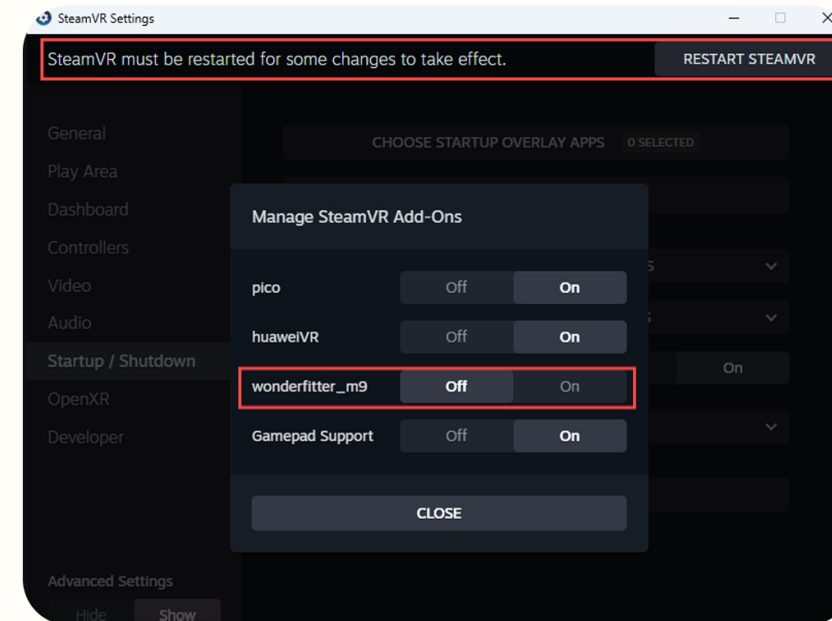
SteamVR Settings

SteamVR must be restarted for some changes to take effect.

RESTART STEAMVR

General
Play Area
Dashboard
Controllers
Video
Audio
Startup / Shutdown
OpenXR
Developer

CHOOSE STARTUP OVERLAY APPS 0 SELECTED

Manage SteamVR Add-Ons

pico Off On
huaweiVR Off On
wonderfitter_m9 Off On
Gamepad Support Off On

On

CLOSE

Advanced Settings
Hide Show